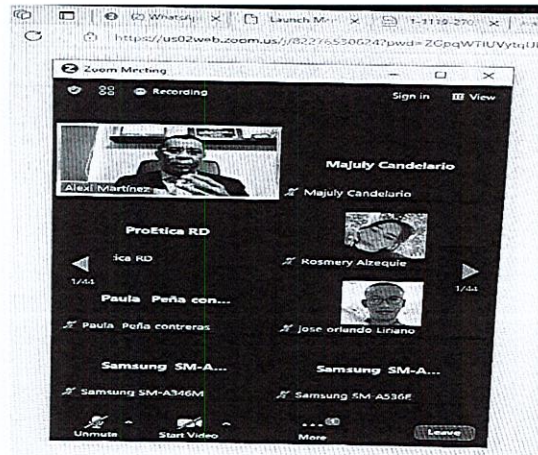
(2) WhatsApp | Launch Me | 1-1110-270
https://us02web.zoom.us/j/82276550624?pwd=ZGpqWTlUVytqU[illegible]

Zoom Meeting

Recording

Sign in

View

Alexi Martínez

Majuly Candelario

Majuly Candelario

ProEtica RD

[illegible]ica RD

Rosmery Alzequie

1/44

1/44

Paula Peña con...

Paula Peña contreras

jose orlando Liriano

Samsung SM-A...

Samsung SM-A...

Samsung SM-A346M

Samsung SM-A536E

Unmute

Start Video

More

Leave